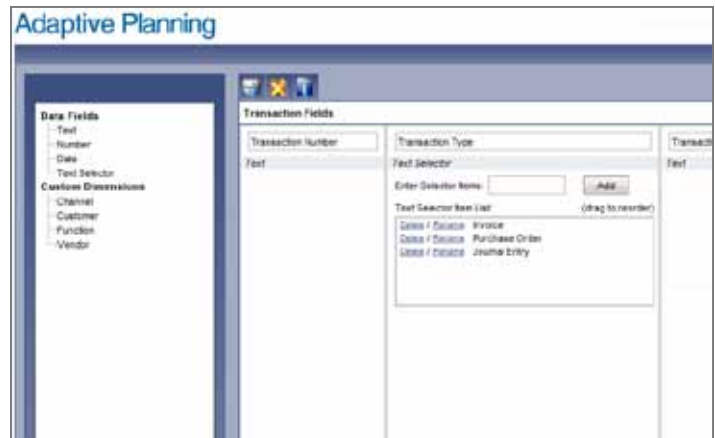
Adaptive Planning

Data Fields
Text
Number
Date
Text Selector
Custom Dimensions
Channel
Customer
Function
Vendor

Transaction Fields

Transaction Number
Text

Transaction Type
Text Selector
Enter Selector Items:
Add
Text Selector Item List
(drag to reorder)
Delete / Rename Invoice
Delete / Rename Purchase Order
Delete / Rename Journal Entry

Transacti
Text